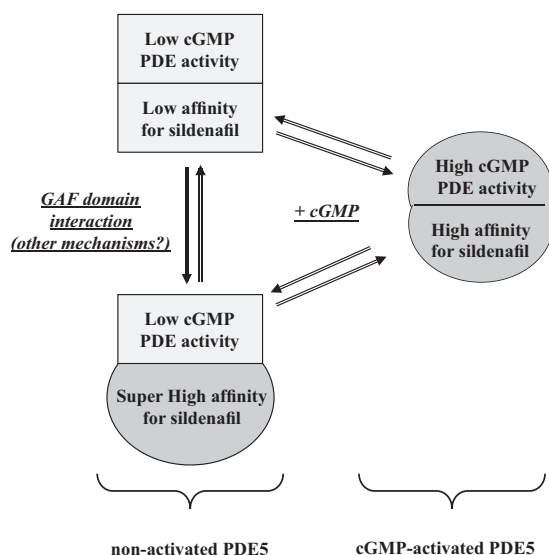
Low cGMP PDE activity

Low affinity for sildenafil

High cGMP PDE activity

High affinity for sildenafil

GAF domain interaction (other mechanisms?)

+ cGMP

Low cGMP PDE activity

Super High affinity for sildenafil

non-activated PDE5

cGMP-activated PDE5